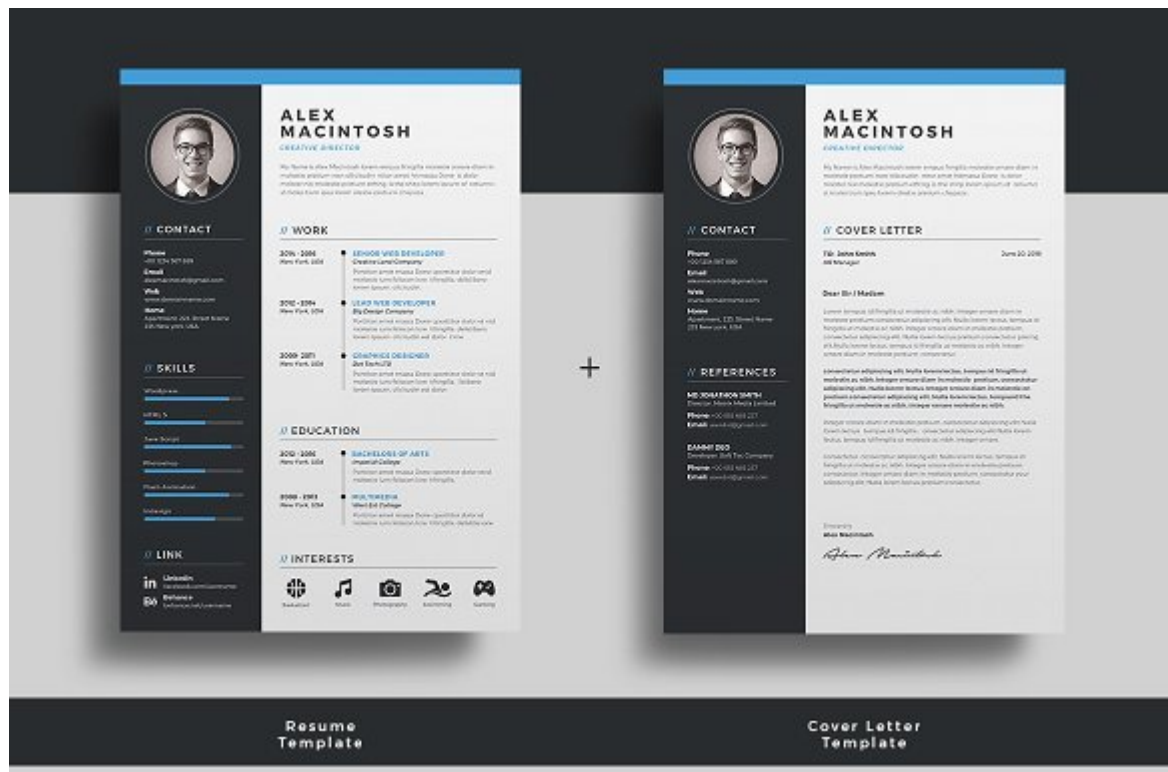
ALEX MACINTOSH
CREATIVE DIRECTOR

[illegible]

// CONTACT
Phone
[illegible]
Email
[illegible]
Web
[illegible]
Home
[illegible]

// SKILLS
Wordpress
HTML 5
Java Script
Photoshop
Flash Animation
Indesign

// LINK
in Linkedin
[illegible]
Bē Behance
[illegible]

// WORK
2016 - 2018
New York, USA
SENIOR WEB DEVELOPER
Creative Land Company
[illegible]

2012 - 2014
New York, USA
LEAD WEB DEVELOPER
Big Design Company
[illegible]

2009 - 2011
New York, USA
GRAPHICS DESIGNER
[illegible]
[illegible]

// EDUCATION
2012 - 2016
New York, USA
BACHELORS OF ARTS
Imperial College
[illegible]

2008 - 2012
New York, USA
MULTIMEDIA
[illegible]
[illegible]

// INTERESTS
Basketball
Music
Photography
Swimming
Gaming

+

ALEX MACINTOSH
CREATIVE DIRECTOR

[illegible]

// CONTACT
Phone
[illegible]
Email
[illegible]
Web
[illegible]
Home
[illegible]

// REFERENCES
MD JONATHON SMITH
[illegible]
Phone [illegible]
Email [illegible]

DAMMI DEO
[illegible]
Phone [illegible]
Email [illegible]

// COVER LETTER
TO: John Smith
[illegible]
June 20 2018

Dear Sir / Madam

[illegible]

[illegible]

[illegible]

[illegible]

Sincerely
Alex Macintosh
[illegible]

Resume Template

Cover Letter Template